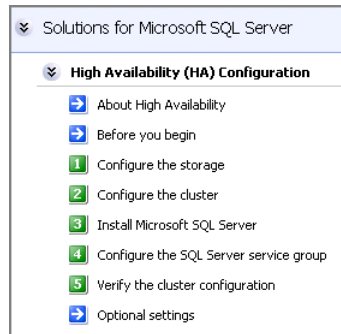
Solutions for Microsoft SQL Server

High Availability (HA) Configuration

About High Availability

Before you begin

1 Configure the storage

2 Configure the cluster

3 Install Microsoft SQL Server

4 Configure the SQL Server service group

5 Verify the cluster configuration

Optional settings